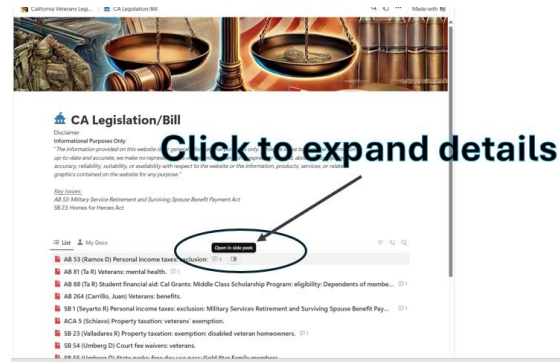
California Veterans Legi... CA Legislation/Bill Made with

CA Legislation/Bill

Disclaimer

Informational Purposes Only:

"The information provided on this website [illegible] up-to-date and accurate, we make no repre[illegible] accuracy, reliability, suitability, or availability with respect to the website or the information, products, services, or relat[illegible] graphics contained on the website for any purpose."

Click to expand details

Key Issues:

AB 53: Military Service Retirement and Surviving Spouse Benefit Payment Act

SB 23: Homes for Heroes Act

List My Docs

Open in side peek

AB 53 (Ramos D) Personal income taxes: exclusion:

AB 81 (Ta R) Veterans: mental health.

AB 88 (Ta R) Student financial aid: Cal Grants: Middle Class Scholarship Program: eligibility: Dependents of membe...

AB 264 (Carrillo, Juan) Veterans: benefits.

SB 1 (Seyarto R) Personal income taxes: exclusion: Military Services Retirement and Surviving Spouse Benefit Pay...

ACA 5 (Schiavo) Property taxation: veterans' exemption.

SB 23 (Valladares R) Property taxation: exemption: disabled veteran homeowners.

SB 54 (Umberg D) Court fee waivers: veterans.

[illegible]